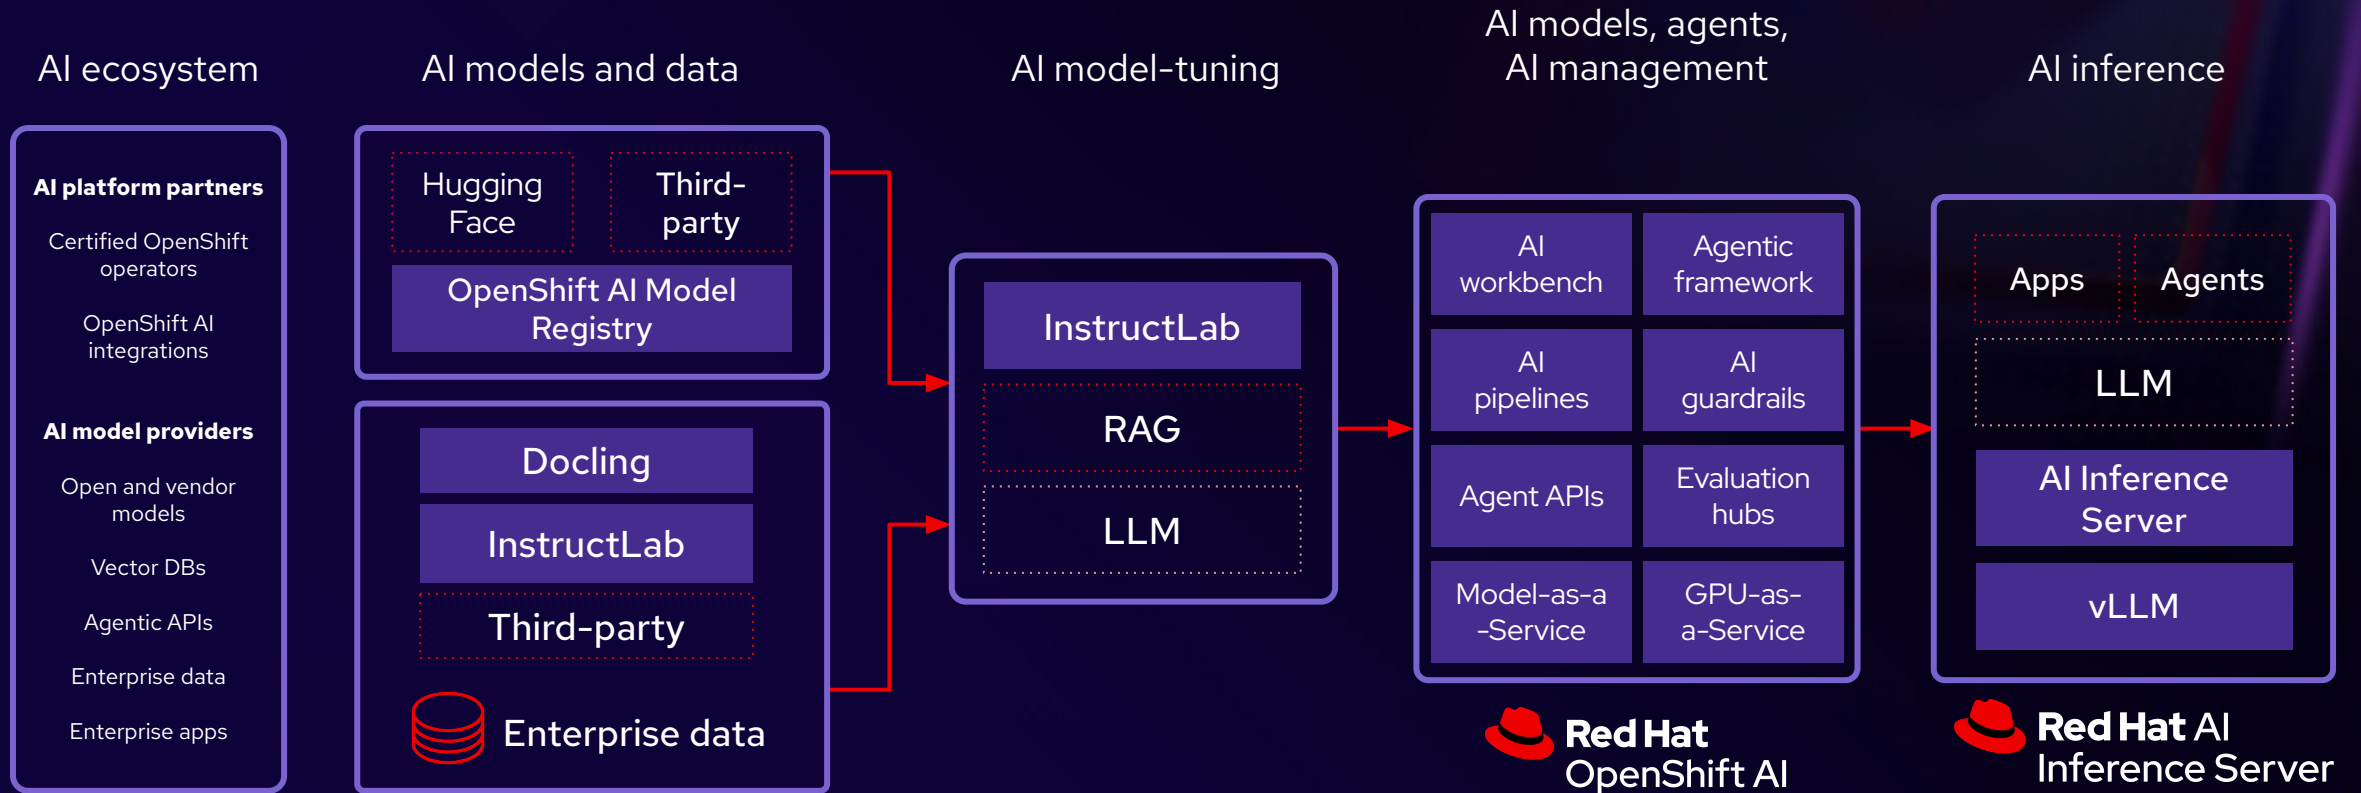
AI ecosystem

AI platform partners

Certified OpenShift operators

OpenShift AI integrations

AI model providers

Open and vendor models

Vector DBs

Agentic APIs

Enterprise data

Enterprise apps

AI models and data

Hugging Face

Third-party

OpenShift AI Model Registry

Docling

InstructLab

Third-party

Enterprise data

AI model-tuning

InstructLab

RAG

LLM

AI models, agents, AI management

AI workbench

Agentic framework

AI pipelines

AI guardrails

Agent APIs

Evaluation hubs

Model-as-a -Service

GPU-as-a-Service

Red Hat OpenShift AI

AI inference

Apps

Agents

LLM

AI Inference Server

vLLM

Red Hat AI Inference Server